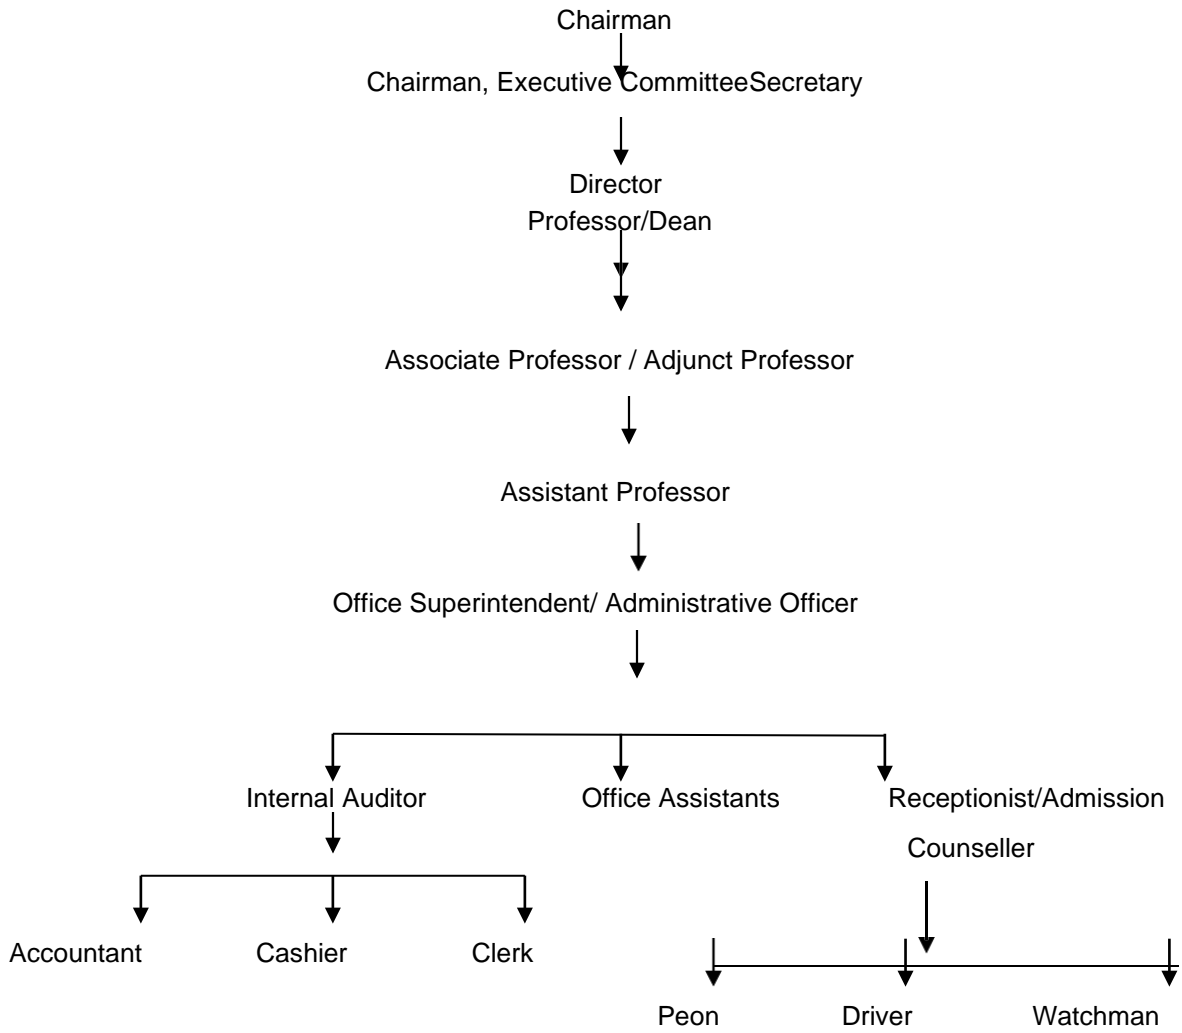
Chairman

Chairman, Executive CommitteeSecretary

Director
Professor/Dean

Associate Professor / Adjunct Professor

Assistant Professor

Office Superintendent/ Administrative Officer

Internal Auditor

Office Assistants

Receptionist/Admission Counseller

Accountant

Cashier

Clerk

Peon

Driver

Watchman